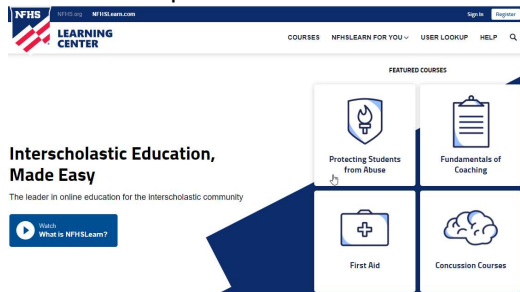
NFHS NFHS.org NFHSLearn.com Sign In Register

LEARNING CENTER

COURSES NFHSLEARN FOR YOU USER LOOKUP HELP

FEATURED COURSES

Interscholastic Education, Made Easy

The leader in online education for the interscholastic community

Watch
What is NFHSLearn?

Protecting Students from Abuse

Fundamentals of Coaching

First Aid

Concussion Courses